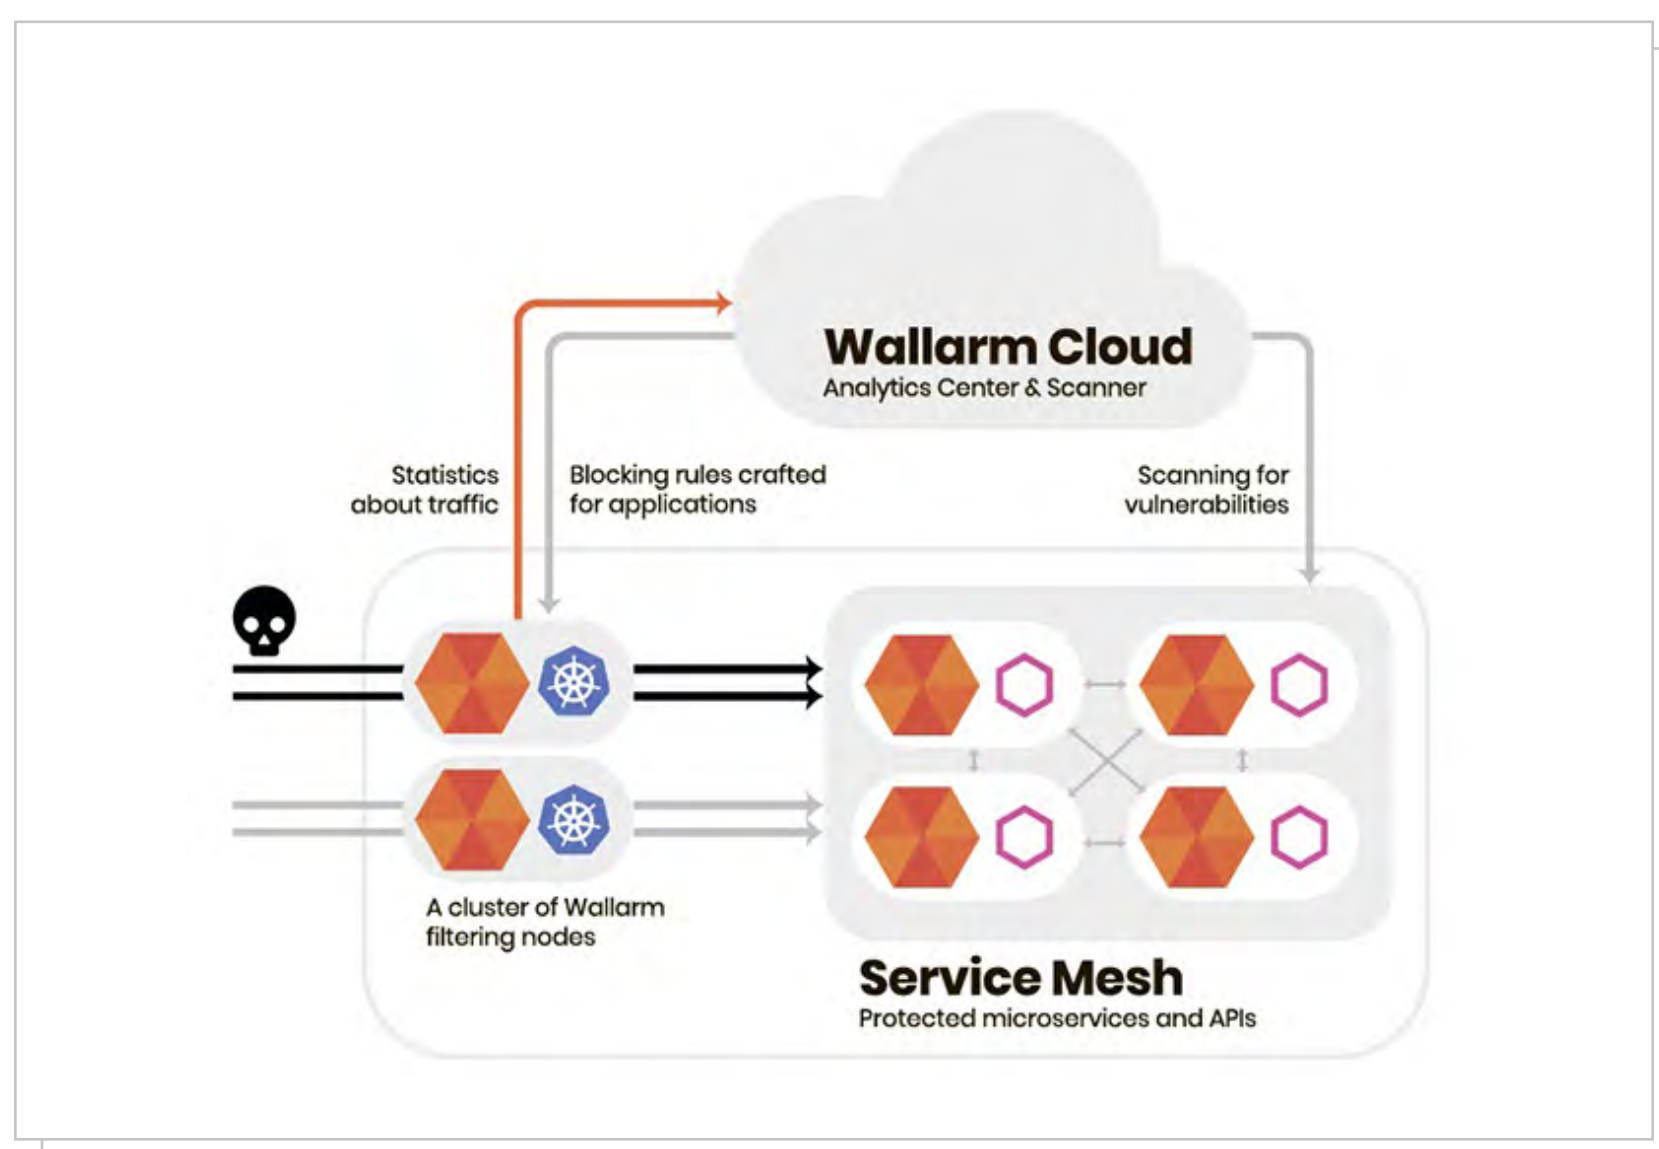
Wallarm Cloud
Analytics Center & Scanner

Statistics about traffic

Blocking rules crafted for applications

Scanning for vulnerabilities

A cluster of Wallarm filtering nodes

Service Mesh
Protected microservices and APIs